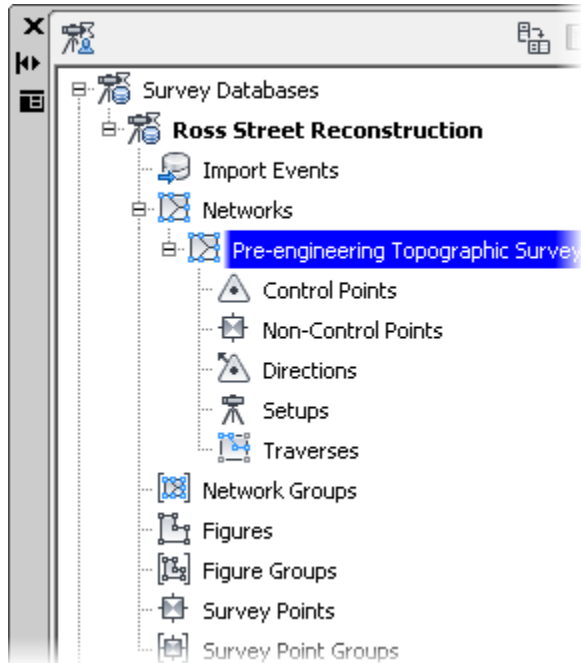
Survey Databases

Ross Street Reconstruction

Import Events

Networks

Pre-engineering Topographic Survey

Control Points

Non-Control Points

Directions

Setups

Traverses

Network Groups

Figures

Figure Groups

Survey Points

Survey Point Groups